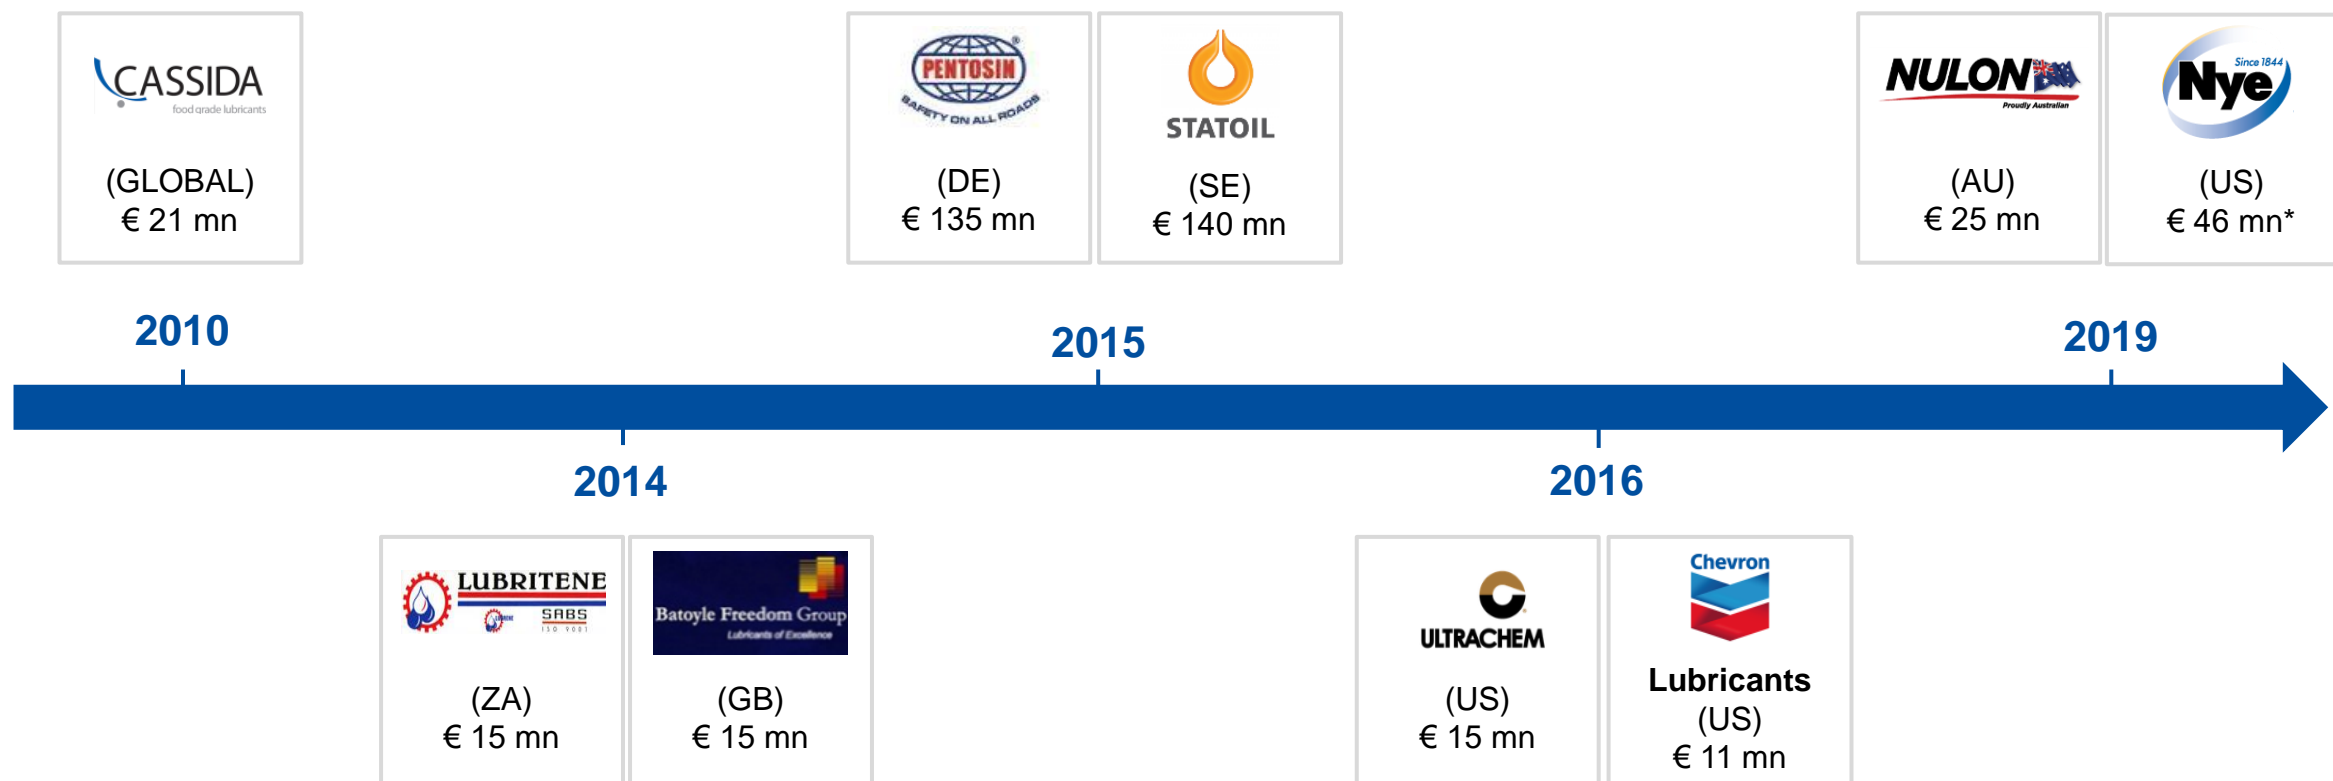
CASSIDA
food grade lubricants
(GLOBAL)
€ 21 mn

PENTOSIN
SAFETY ON ALL ROADS
(DE)
€ 135 mn

STATOIL
(SE)
€ 140 mn

NULON
Proudly Australian
(AU)
€ 25 mn

Since 1844
Nye
(US)
€ 46 mn*

2010

2015

2019

2014

2016

LUBRITENE
SABS
ISO 9001
(ZA)
€ 15 mn

Batoyle Freedom Group
Lubricants of Excellence
(GB)
€ 15 mn

ULTRACHEM
(US)
€ 15 mn

Chevron
Lubricants
(US)
€ 11 mn